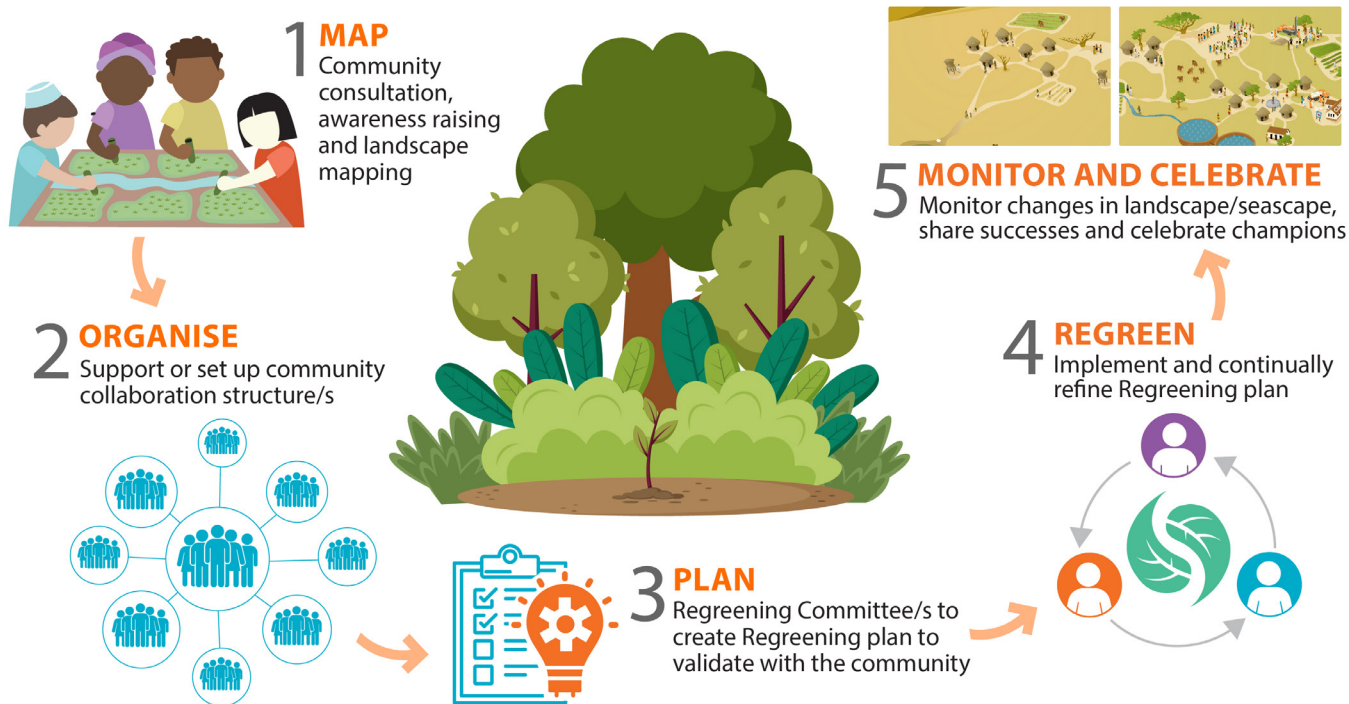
1 MAP
Community consultation, awareness raising and landscape mapping

2 ORGANISE
Support or set up community collaboration structure/s

3 PLAN
Regreening Committee/s to create Regreening plan to validate with the community

4 REGREEN
Implement and continually refine Regreening plan

5 MONITOR AND CELEBRATE
Monitor changes in landscape/seascape, share successes and celebrate champions